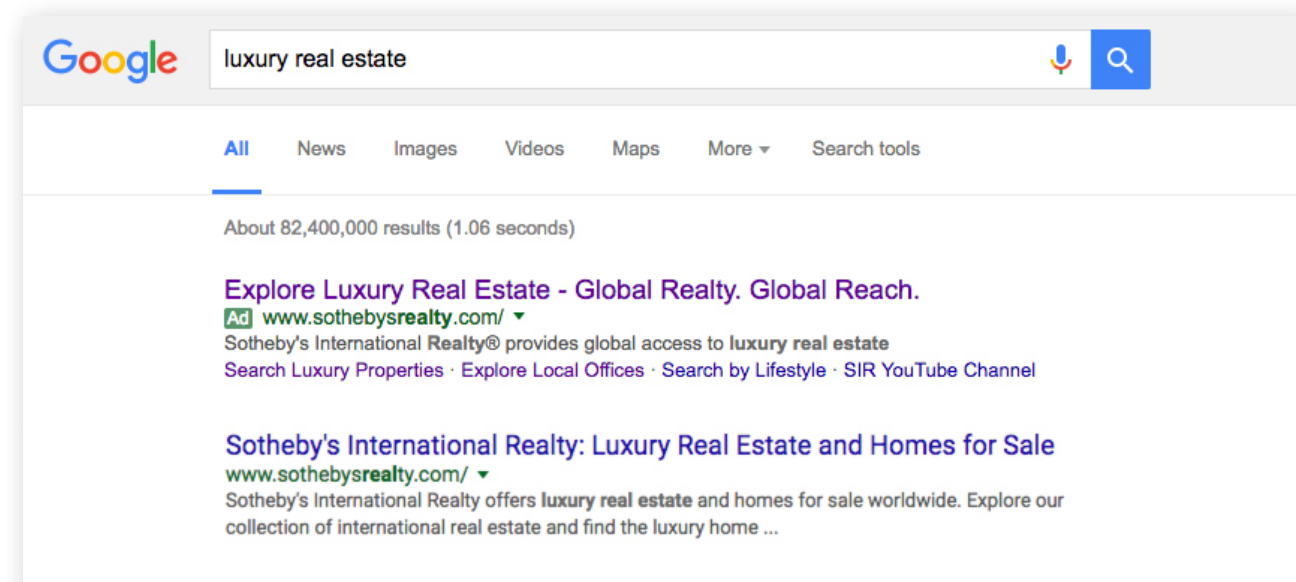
Google

luxury real estate

All News Images Videos Maps More ▾ Search tools

About 82,400,000 results (1.06 seconds)

Explore Luxury Real Estate - Global Realty. Global Reach.
Ad www.sothebysrealty.com/ ▾
Sotheby's International Realty® provides global access to luxury real estate
Search Luxury Properties · Explore Local Offices · Search by Lifestyle · SIR YouTube Channel

Sotheby's International Realty: Luxury Real Estate and Homes for Sale
www.sothebysrealty.com/ ▾
Sotheby's International Realty offers luxury real estate and homes for sale worldwide. Explore our collection of international real estate and find the luxury home ...